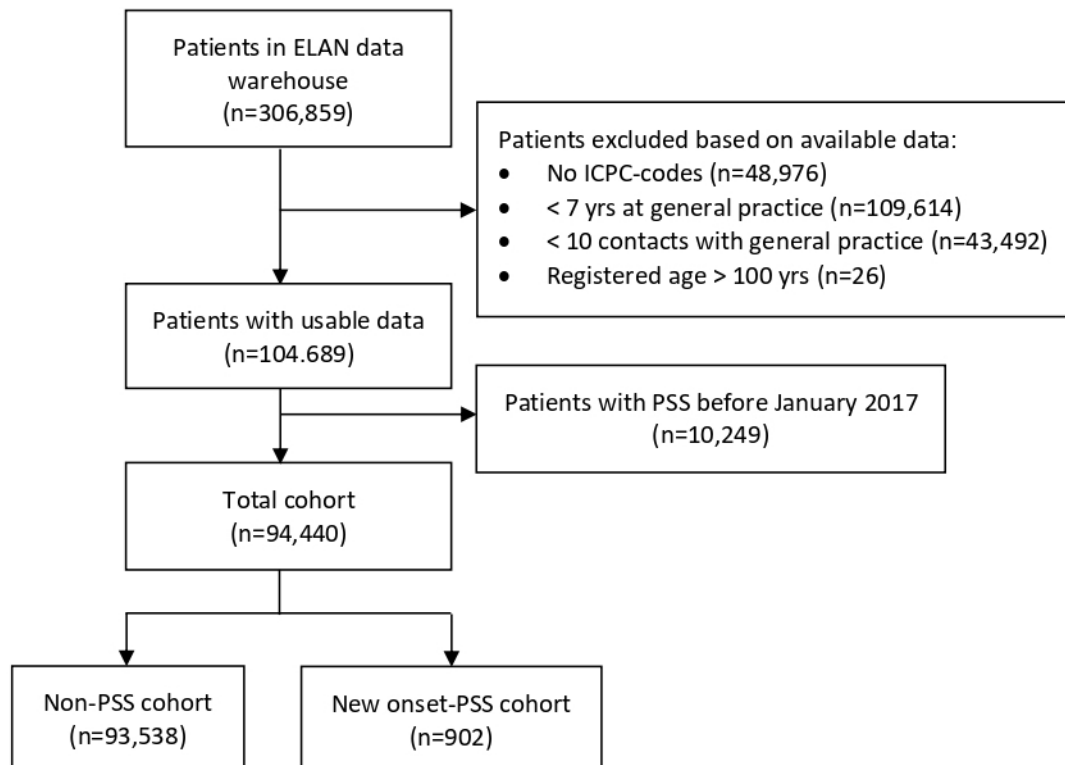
Patients in ELAN data warehouse
(n=306,859)

Patients excluded based on available data:
- No ICPC-codes (n=48,976)
- < 7 yrs at general practice (n=109,614)
- < 10 contacts with general practice (n=43,492)
- Registered age > 100 yrs (n=26)

Patients with usable data
(n=104.689)

Patients with PSS before January 2017
(n=10,249)

Total cohort
(n=94,440)

Non-PSS cohort
(n=93,538)

New onset-PSS cohort
(n=902)